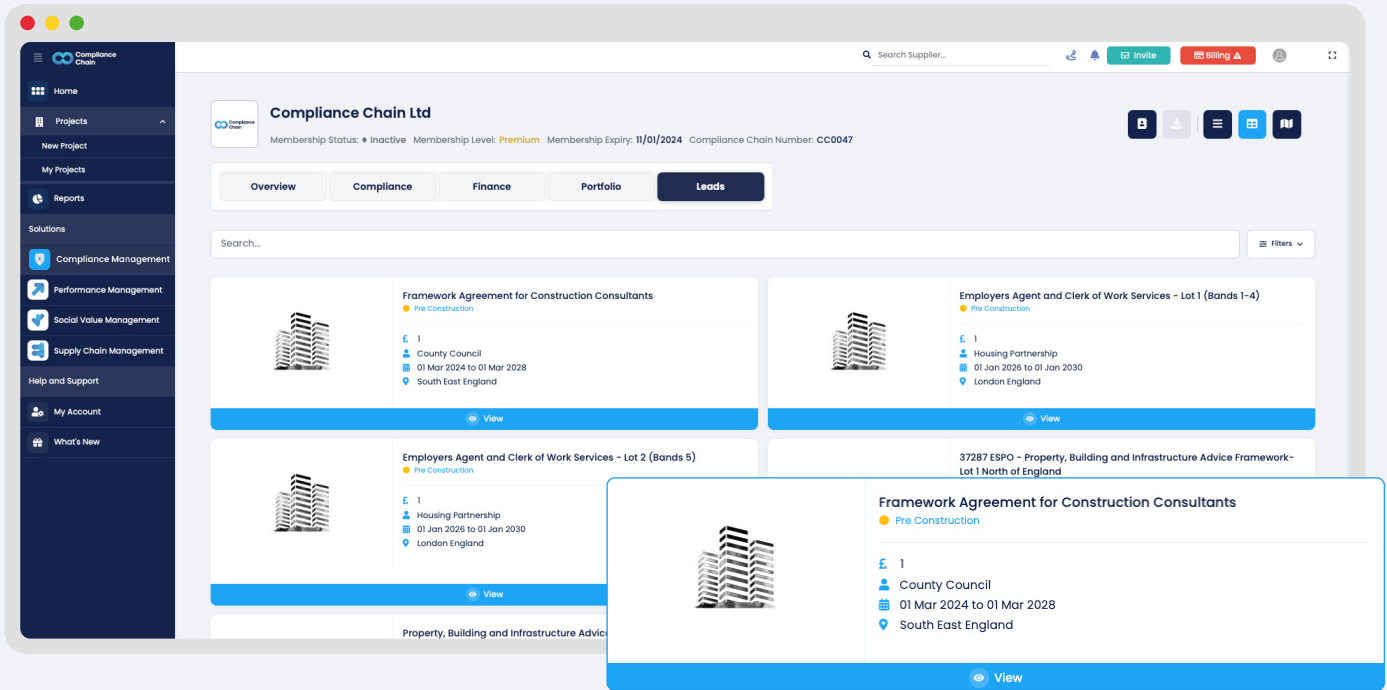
Compliance Chain

Home

Projects

New Project

My Projects

Reports

Solutions

Compliance Management

Performance Management

Social Value Management

Supply Chain Management

Help and Support

My Account

What's New

Search Supplier...

Invite

Billing

Compliance Chain Ltd

Membership Status: Inactive Membership Level: Premium Membership Expiry: 11/01/2024 Compliance Chain Number: CC0047

Overview | Compliance | Finance | Portfolio | Leads

Search...

Filters

Framework Agreement for Construction Consultants
Pre Construction
£ 1
County Council
01 Mar 2024 to 01 Mar 2028
South East England
View

Employers Agent and Clerk of Work Services - Lot 1 (Bands 1-4)
Pre Construction
£ 1
Housing Partnership
01 Jan 2026 to 01 Jan 2030
London England
View

Employers Agent and Clerk of Work Services - Lot 2 (Bands 5)
Pre Construction
£ 1
Housing Partnership
01 Jan 2026 to 01 Jan 2030
London England
View

37287 ESPO - Property, Building and Infrastructure Advice Framework- Lot 1 North of England

Property, Building and Infrastructure Advic

Framework Agreement for Construction Consultants
Pre Construction
£ 1
County Council
01 Mar 2024 to 01 Mar 2028
South East England
View